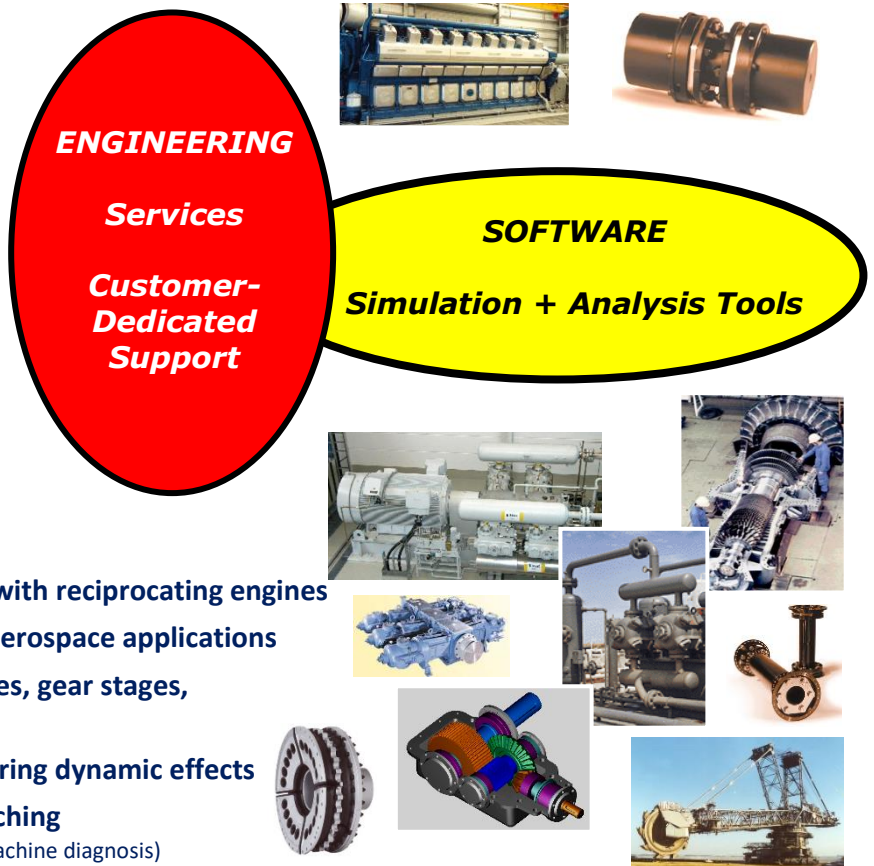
ENGINEERING

Services

Customer-Dedicated Support

SOFTWARE

Simulation + Analysis Tools

with reciprocating engines

erospace applications

es, gear stages,

ring dynamic effects

ching

achine diagnosis)